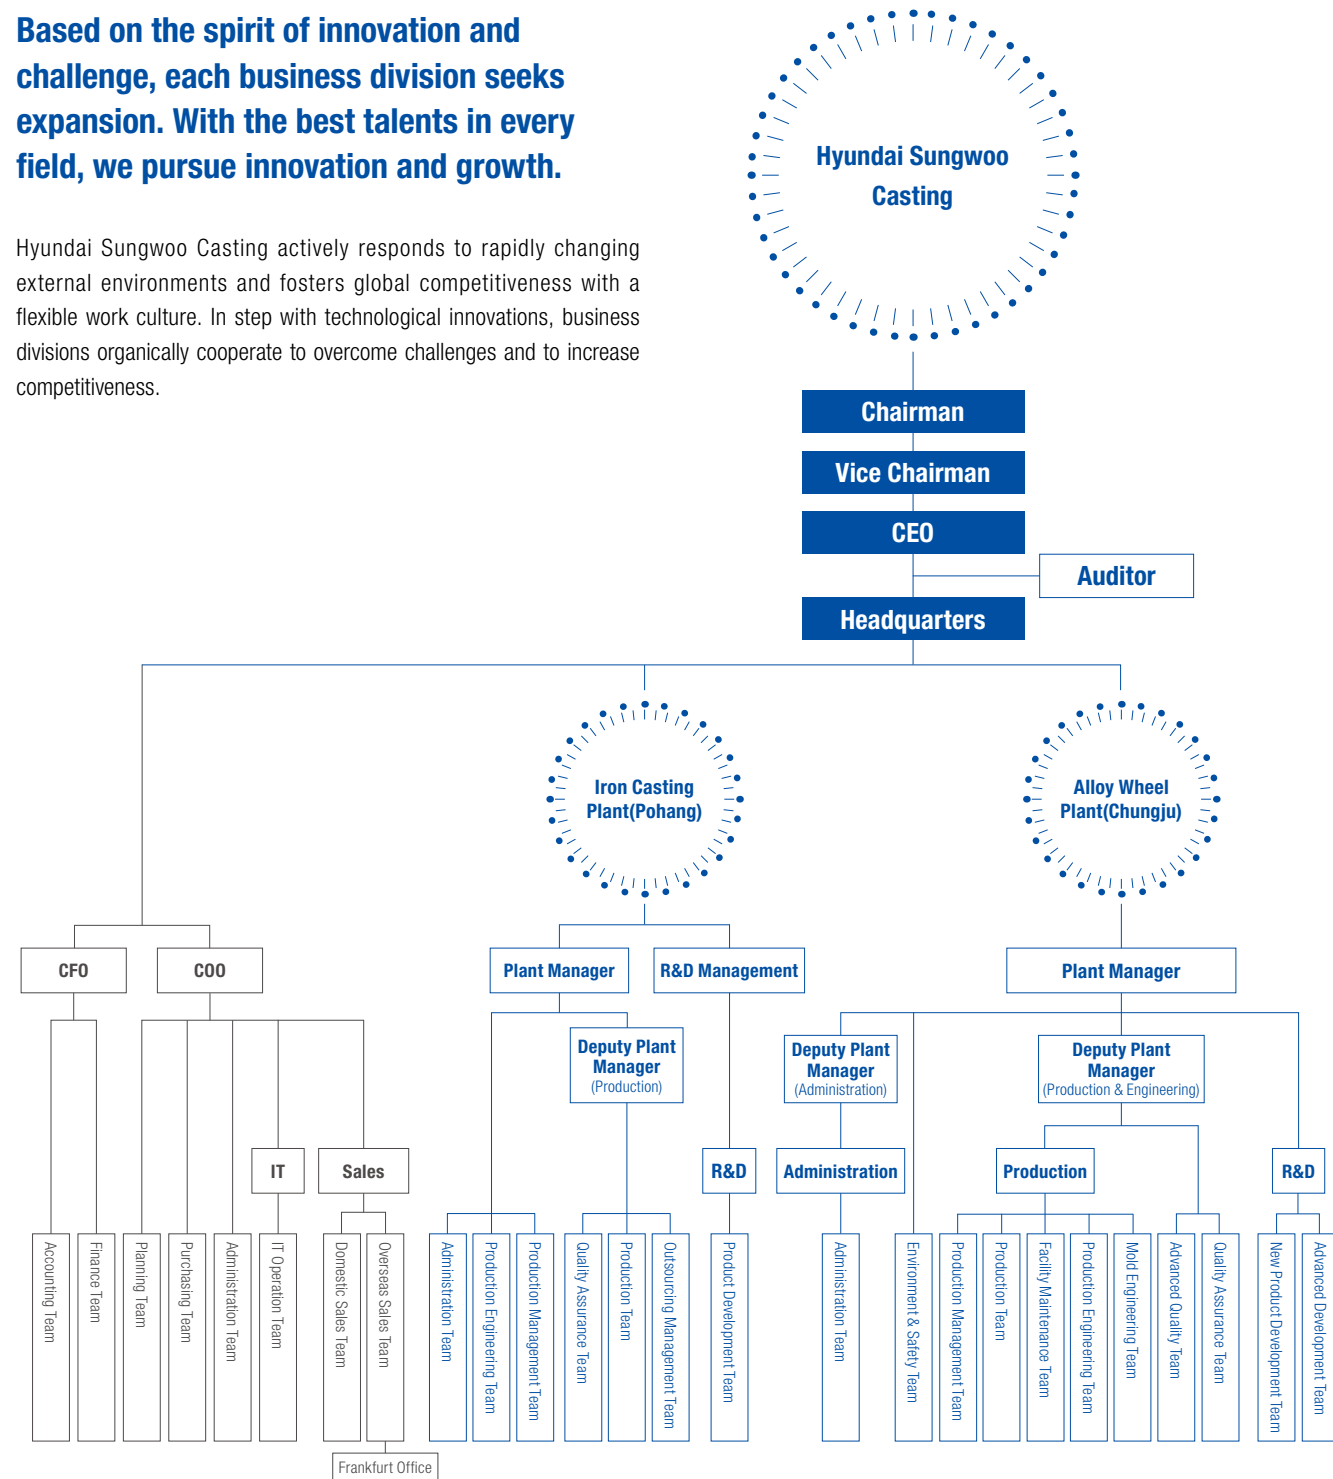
Based on the spirit of innovation and challenge, each business division seeks expansion. With the best talents in every field, we pursue innovation and growth.

Hyundai Sungwoo Casting actively responds to rapidly changing external environments and fosters global competitiveness with a flexible work culture. In step with technological innovations, business divisions organically cooperate to overcome challenges and to increase competitiveness.

Hyundai Sungwoo Casting

Chairman

Vice Chairman

CEO

Auditor

Headquarters

Iron Casting Plant(Pohang)

Alloy Wheel Plant(Chungju)

CFO

COO

Plant Manager

R&D Management

Plant Manager

Deputy Plant Manager (Production)

Deputy Plant Manager (Administration)

Deputy Plant Manager (Production & Engineering)

IT

Sales

R&D

Administration

Production

R&D

Accounting Team

Finance Team

Planning Team

Purchasing Team

Administration Team

IT Operation Team

Domestic Sales Team

Overseas Sales Team

Administration Team

Production Engineering Team

Production Management Team

Quality Assurance Team

Production Team

Outsourcing Management Team

Product Development Team

Administration Team

Environment & Safety Team

Production Management Team

Production Team

Facility Maintenance Team

Production Engineering Team

Mold Engineering Team

Advanced Quality Team

Quality Assurance Team

New Product Development Team

Advanced Development Team

Frankfurt Office